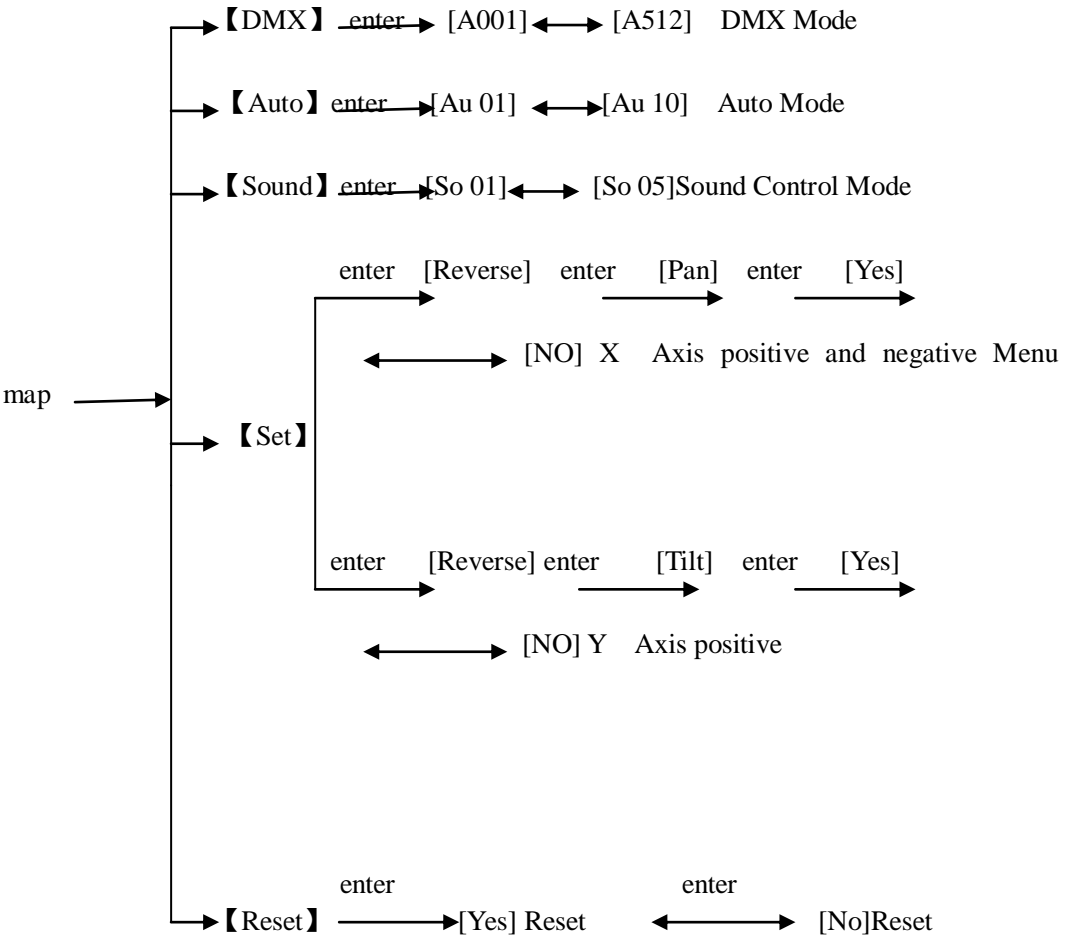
【DMX】 enter [A001] [A512] DMX Mode

【Auto】enter [Au 01] [Au 10] Auto Mode

【Sound】enter [So 01] [So 05]Sound Control Mode

enter [Reverse] enter [Pan] enter [Yes]

[NO] X Axis positive and negative Menu

map

【Set】

enter [Reverse] enter [Tilt] enter [Yes]

[NO] Y Axis positive

enter enter

【Reset】 [Yes] Reset [No]Reset